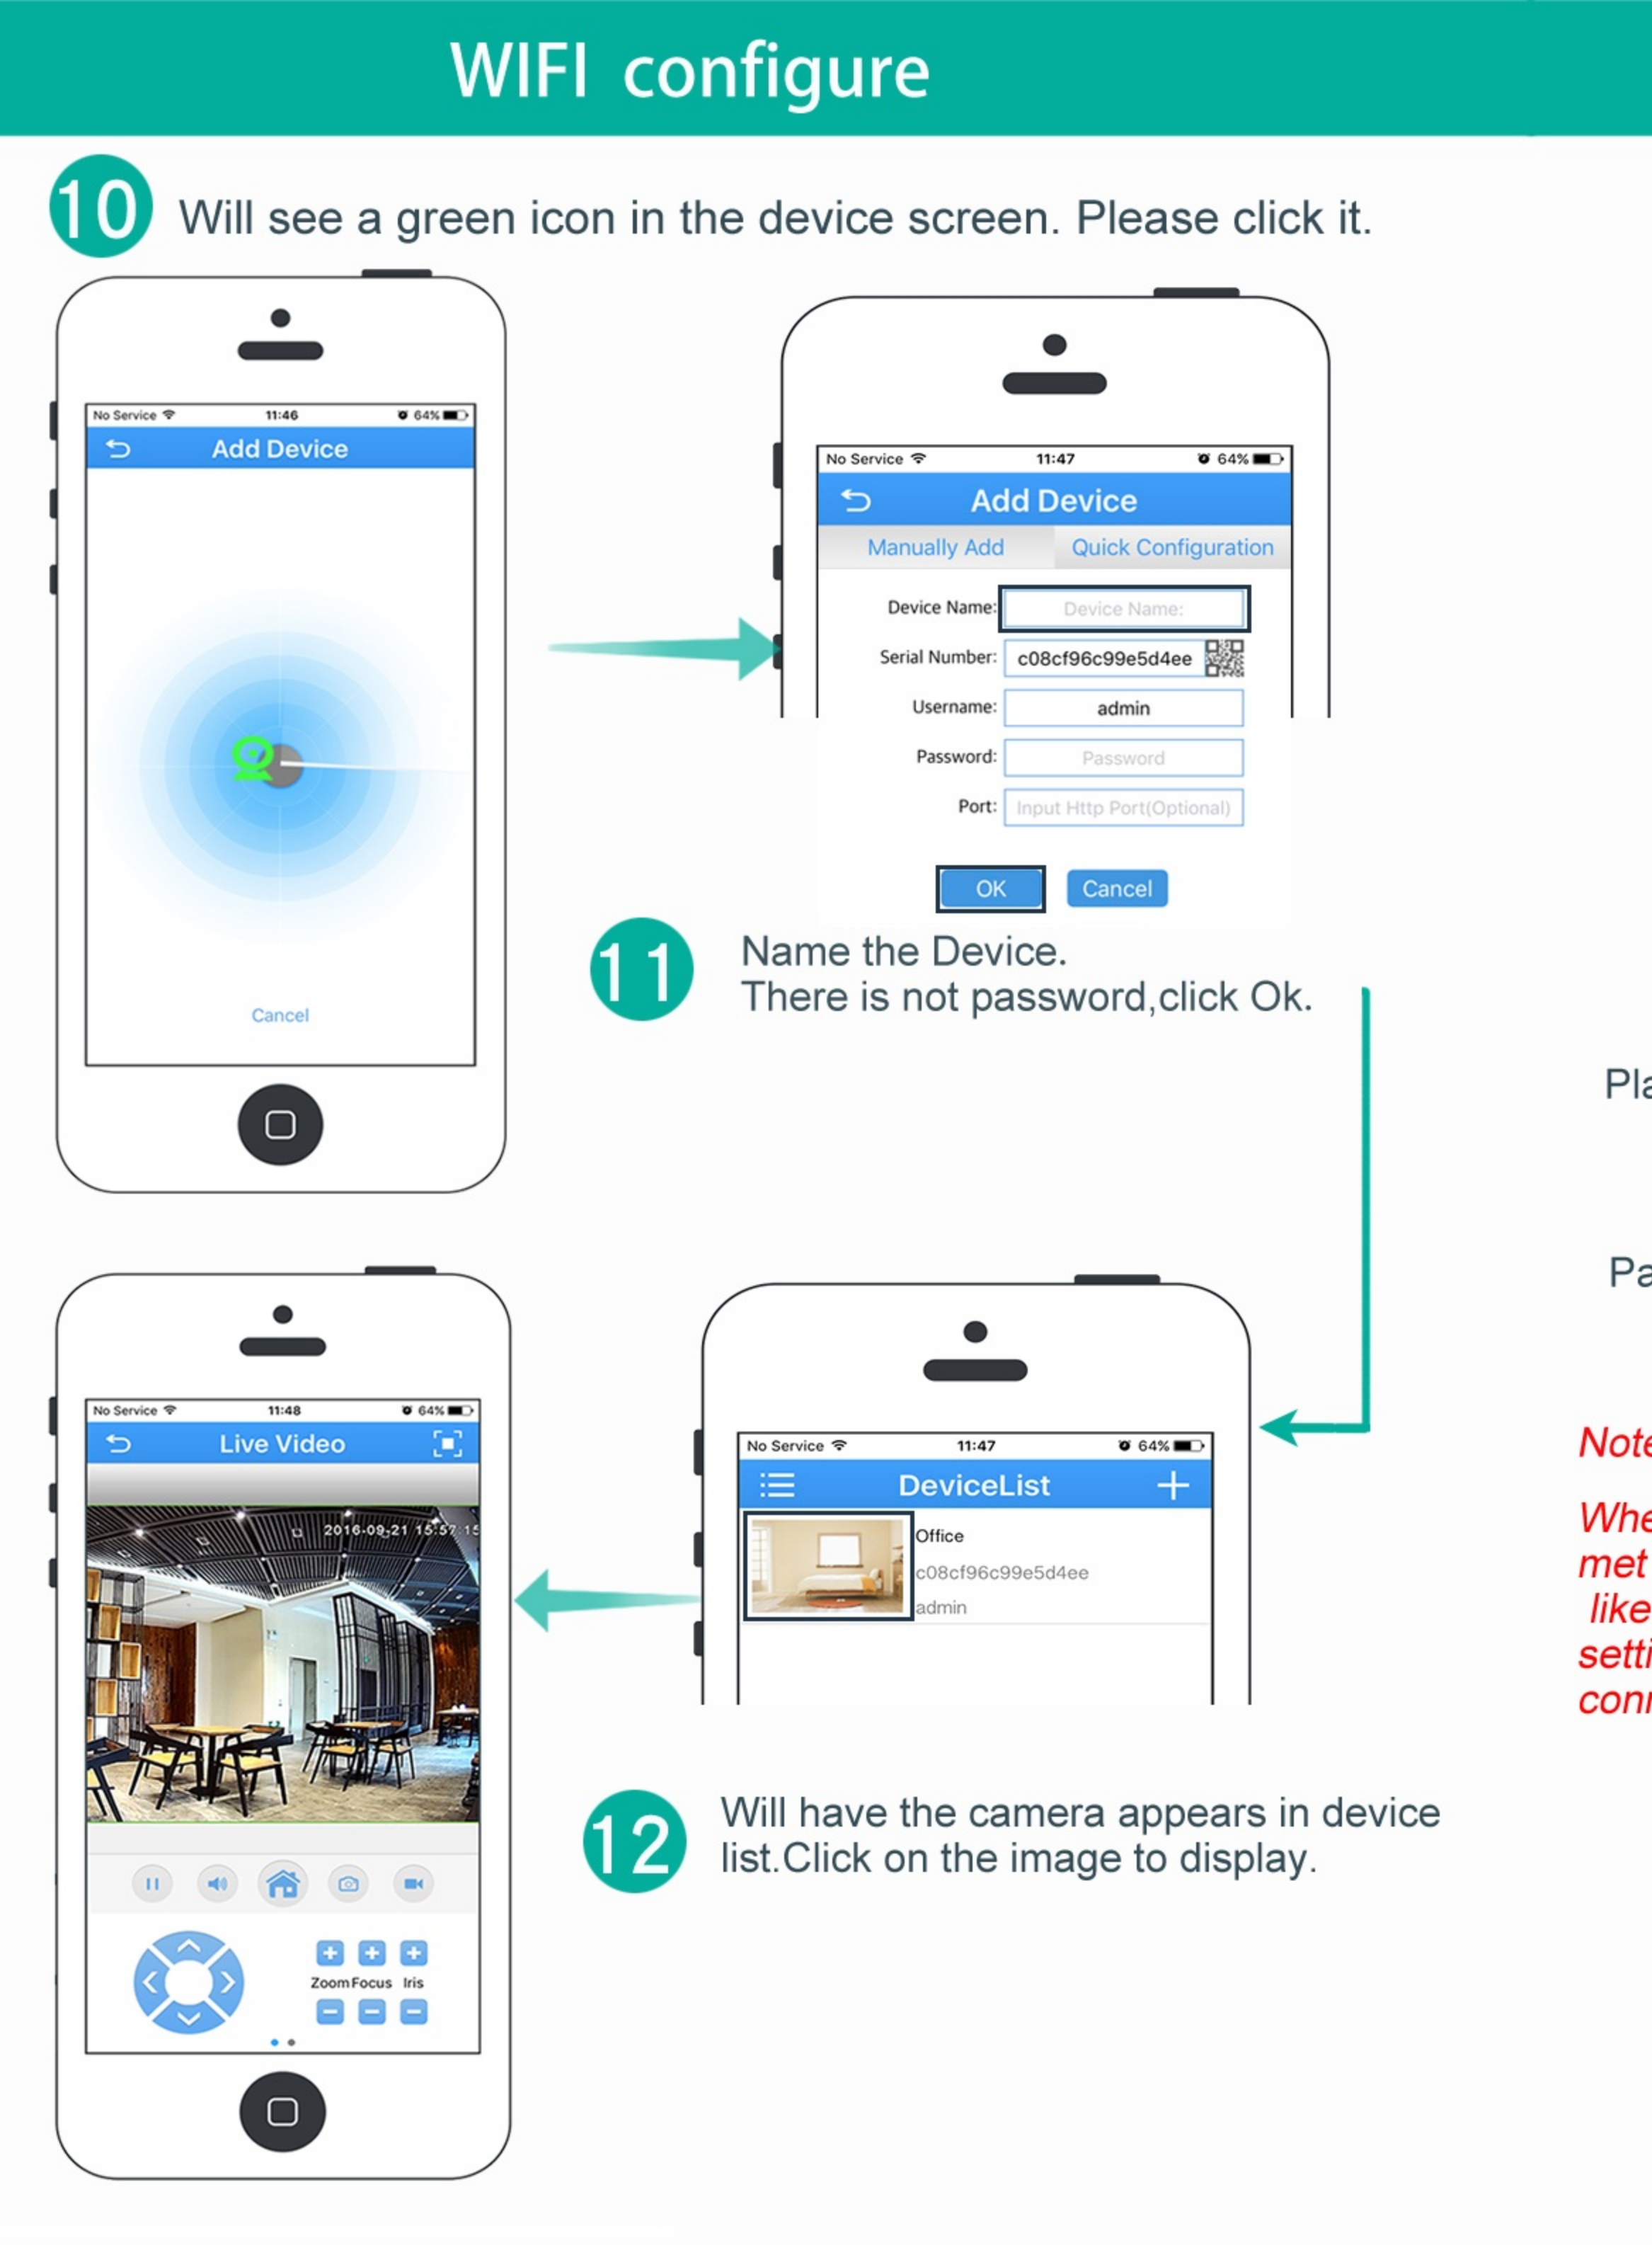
WIFI configure

10 Will see a green icon in the device screen. Please click it.

No Service 11:46 64%
Add Device

Cancel

No Service 11:47 64%
Add Device
Manually Add Quick Configuration
Device Name: Device Name:
Serial Number: c08cf96c99e5d4ee
Username: admin
Password: Password
Port: Input Http Port(Optional)
OK Cancel

11 Name the Device.
There is not password,click Ok.

Pla

Pa

Note

Whe
met
like
setti
conr

No Service 11:48 64%
Live Video
2016-09-21 15:57:15
Zoom Focus Iris

No Service 11:47 64%
DeviceList
Office
c08cf96c99e5d4ee
admin

12 Will have the camera appears in device list.Click on the image to display.